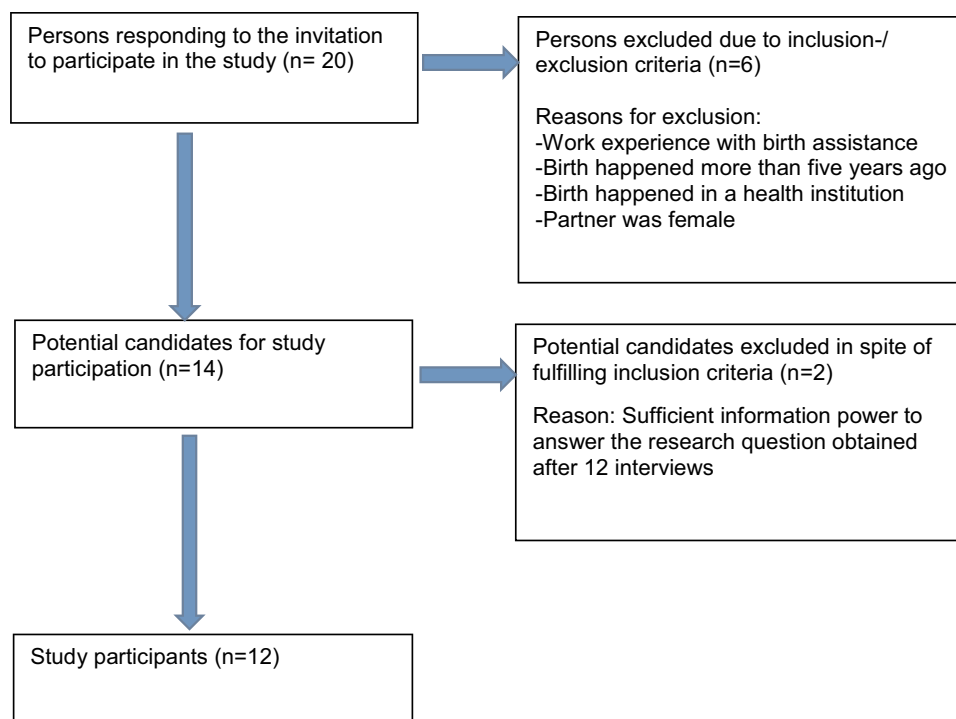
Persons responding to the invitation to participate in the study (n= 20)

Persons excluded due to inclusion-/ exclusion criteria (n=6)

Reasons for exclusion:
-Work experience with birth assistance
-Birth happened more than five years ago
-Birth happened in a health institution
-Partner was female

Potential candidates for study participation (n=14)

Potential candidates excluded in spite of fulfilling inclusion criteria (n=2)

Reason: Sufficient information power to answer the research question obtained after 12 interviews

Study participants (n=12)